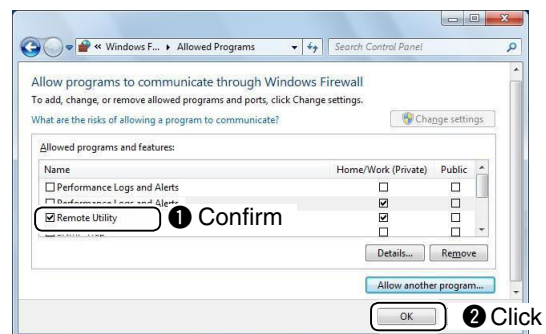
« Windows F... ▸ Allowed Programs

Search Control Panel

Allow programs to communicate through Windows Firewall

To add, change, or remove allowed programs and ports, click Change settings.

What are the risks of allowing a program to communicate?

Change settings

Allowed programs and features:

| Name | Home/Work (Private) | Public |
|---|---|---|
| ☐ Performance Logs and Alerts | ☐ | ☐ |
| ☐ Performance Logs and Alerts | ☑ | ☐ |
| ☑ Remote Utility | ☑ | ☐ |
| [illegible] | ☐ | ☐ |

❶ Confirm

Details... Remove

Allow another program...

OK

❷ Click